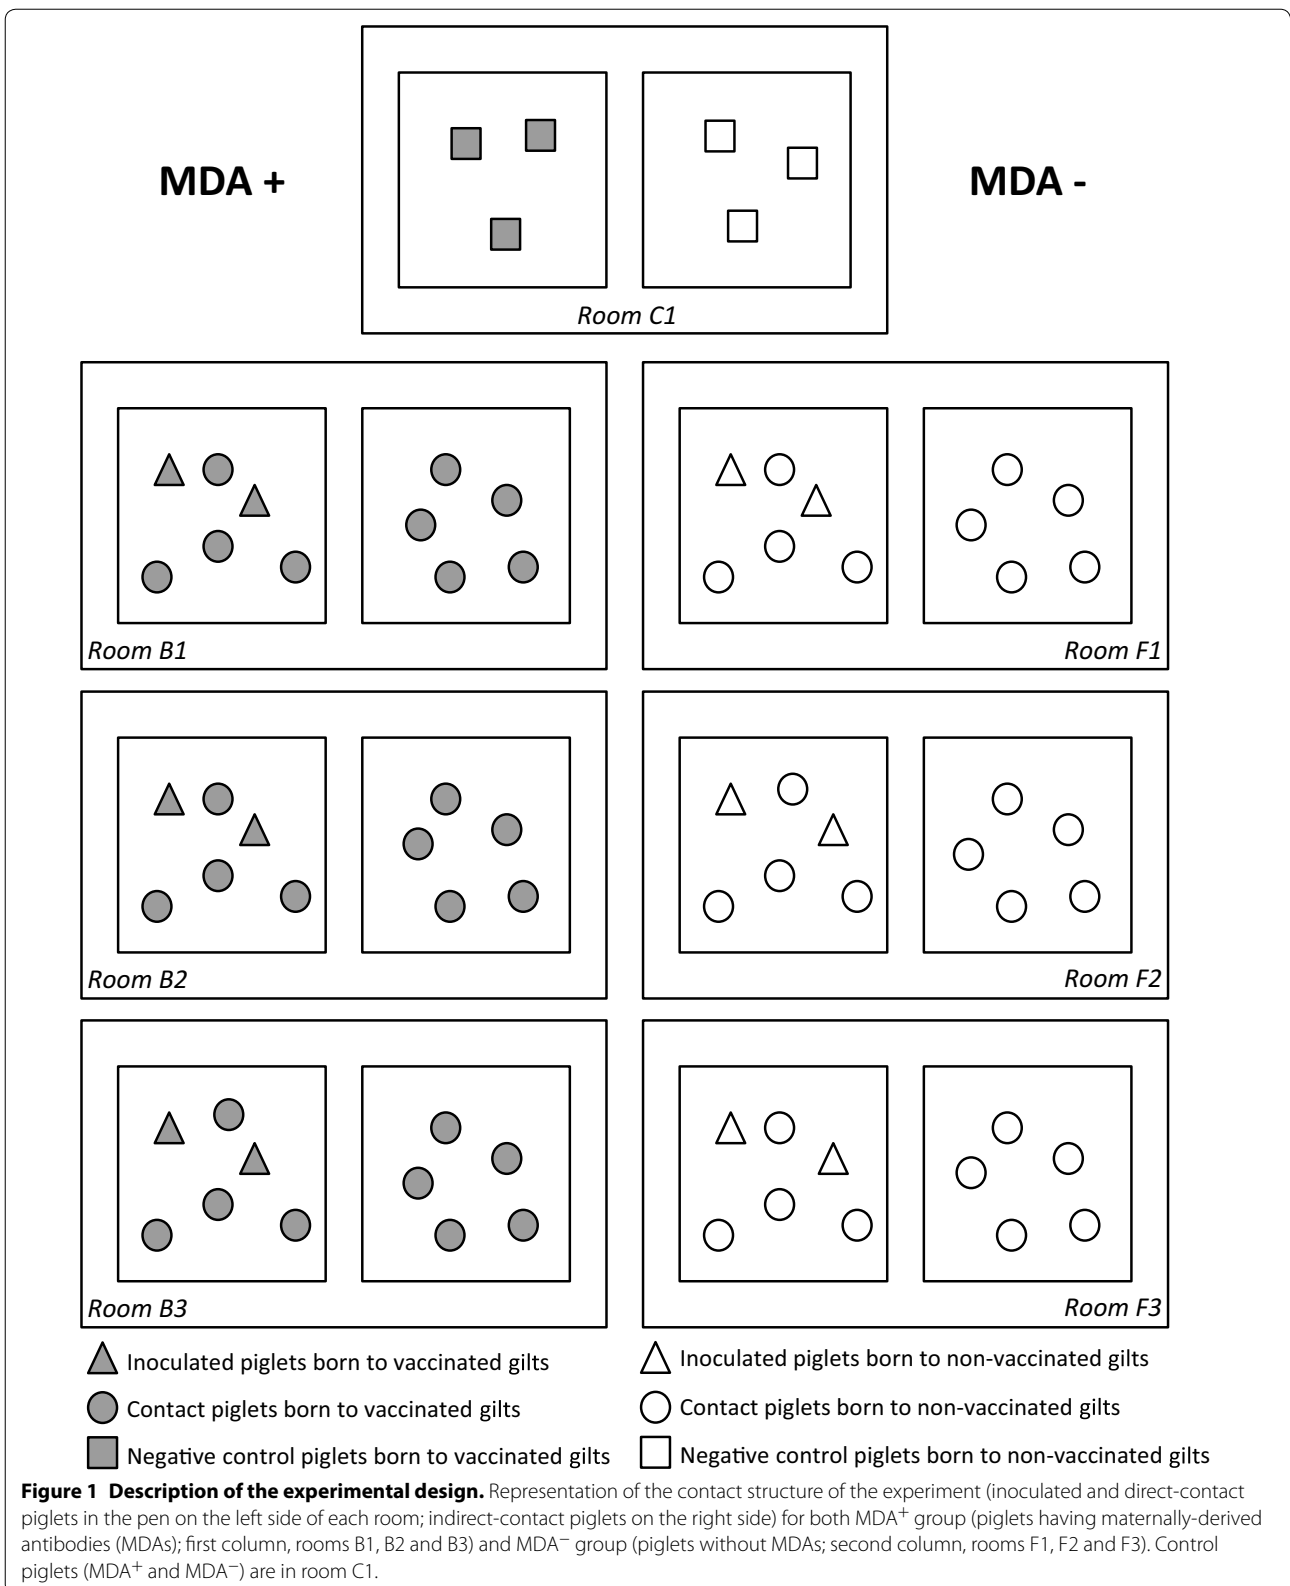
MDA +

MDA -

Room C1

Room B1

Room F1

Room B2

Room F2

Room B3

Room F3

Inoculated piglets born to vaccinated gilts

Contact piglets born to vaccinated gilts

Negative control piglets born to vaccinated gilts

Inoculated piglets born to non-vaccinated gilts

Contact piglets born to non-vaccinated gilts

Negative control piglets born to non-vaccinated gilts

**Figure 1 Description of the experimental design.** Representation of the contact structure of the experiment (inoculated and direct-contact piglets in the pen on the left side of each room; indirect-contact piglets on the right side) for both MDA$^+$ group (piglets having maternally-derived antibodies (MDAs); first column, rooms B1, B2 and B3) and MDA$^-$ group (piglets without MDAs; second column, rooms F1, F2 and F3). Control piglets (MDA$^+$ and MDA$^-$) are in room C1.